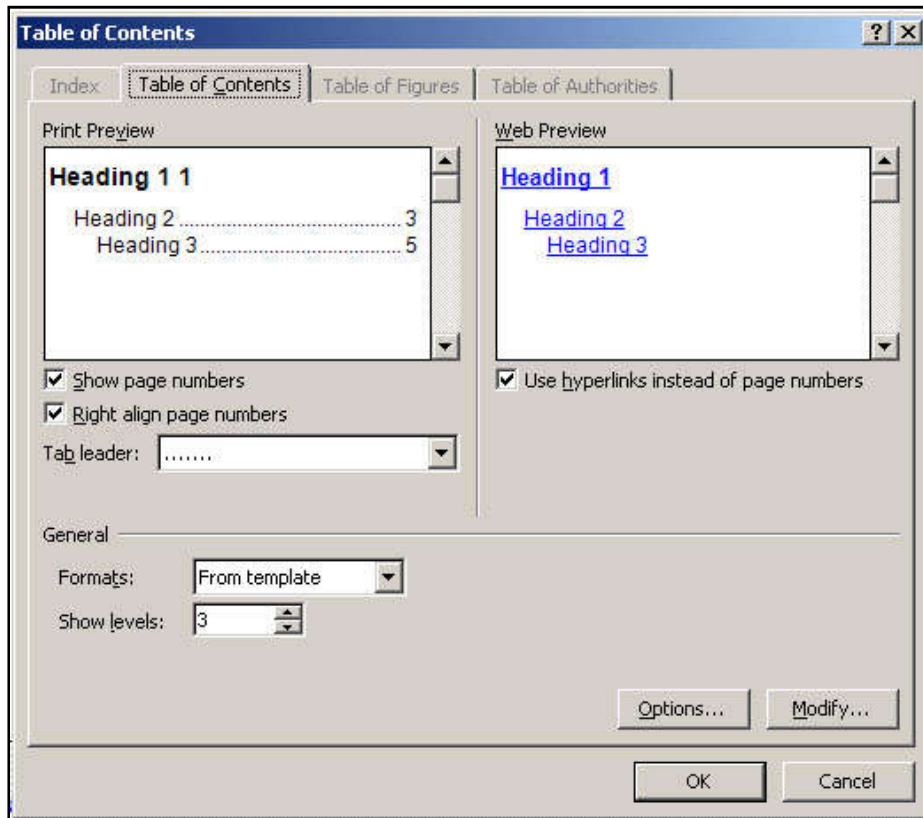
Table of Contents

?

Index | Table of Contents | Table of Figures | Table of Authorities

Print Preview

Heading 1 1

Heading 2 .......................................3

Heading 3 ....................................5

Web Preview

Heading 1

Heading 2

Heading 3

Show page numbers

Right align page numbers

Tab leader: ........

Use hyperlinks instead of page numbers

General

Formats: From template

Show levels: 3

Options...

Modify...

OK

Cancel